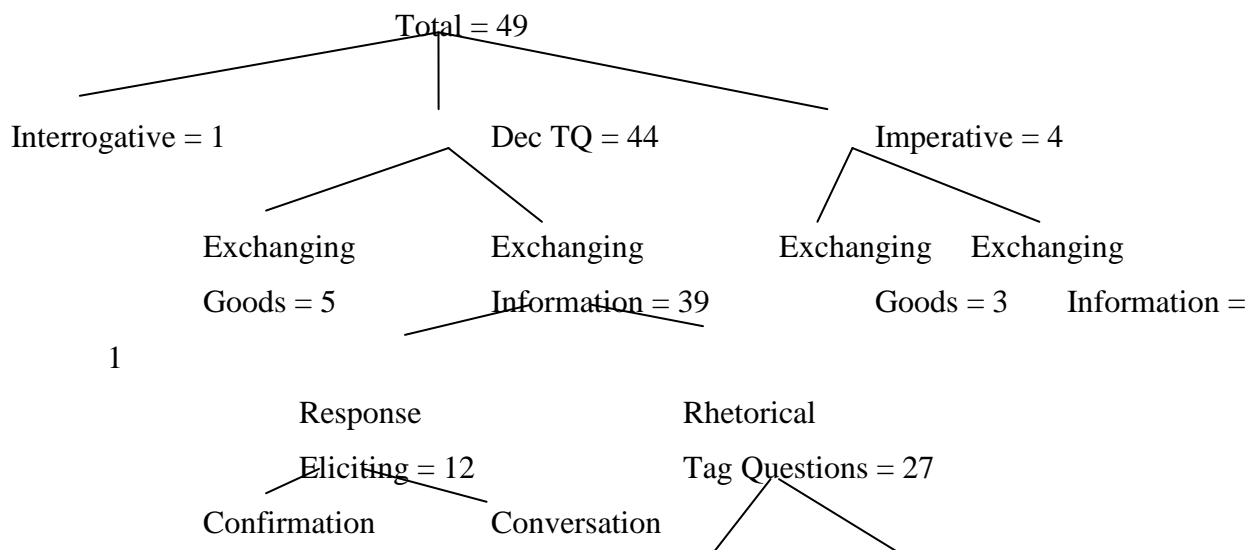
Total = 49

Interrogative = 1

Dec TQ = 44

Imperative = 4

Exchanging Goods = 5

Exchanging Information = 39

Exchanging Goods = 3

Exchanging Information = 1

Response Eliciting = 12

Rhetorical Tag Questions = 27

Confirmation

Conversation